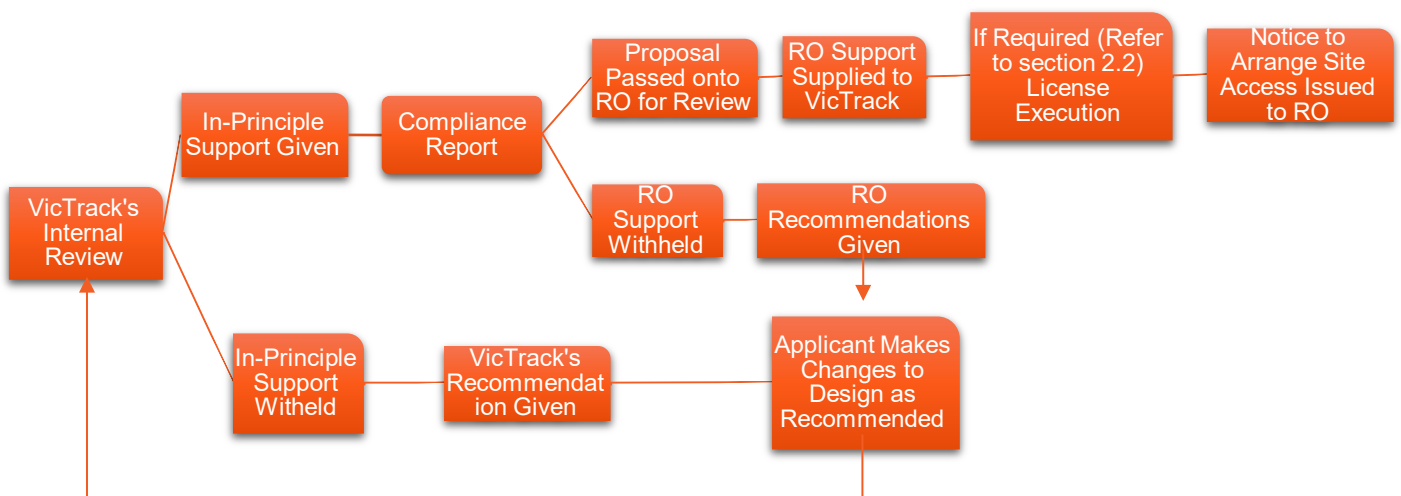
VicTrack's Internal Review

In-Principle Support Given

Compliance Report

Proposal Passed onto RO for Review

RO Support Supplied to VicTrack

If Required (Refer to section 2.2) License Execution

Notice to Arrange Site Access Issued to RO

RO Support Withheld

RO Recommendations Given

In-Principle Support Witheld

VicTrack's Recommendation Given

Applicant Makes Changes to Design as Recommended